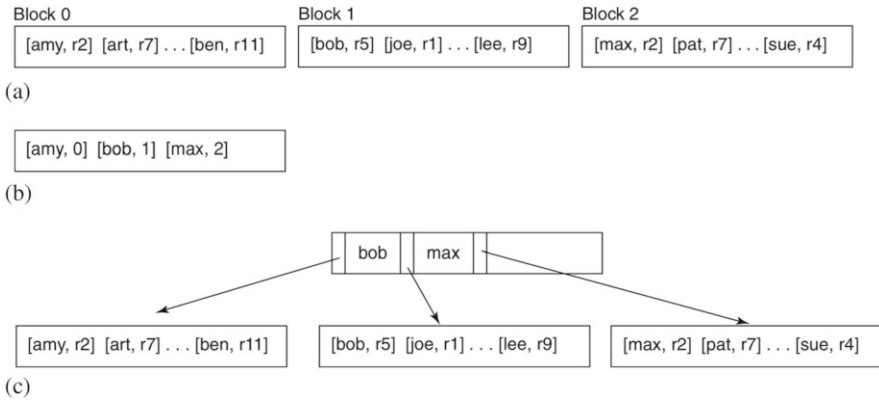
Block 0

[amy, r2] [art, r7] . . . [ben, r11]

Block 1

[bob, r5] [joe, r1] . . . [lee, r9]

Block 2

[max, r2] [pat, r7] . . . [sue, r4]

(a)

[amy, 0] [bob, 1] [max, 2]

(b)

bob

max

[amy, r2] [art, r7] . . . [ben, r11]

[bob, r5] [joe, r1] . . . [lee, r9]

[max, r2] [pat, r7] . . . [sue, r4]

(c)